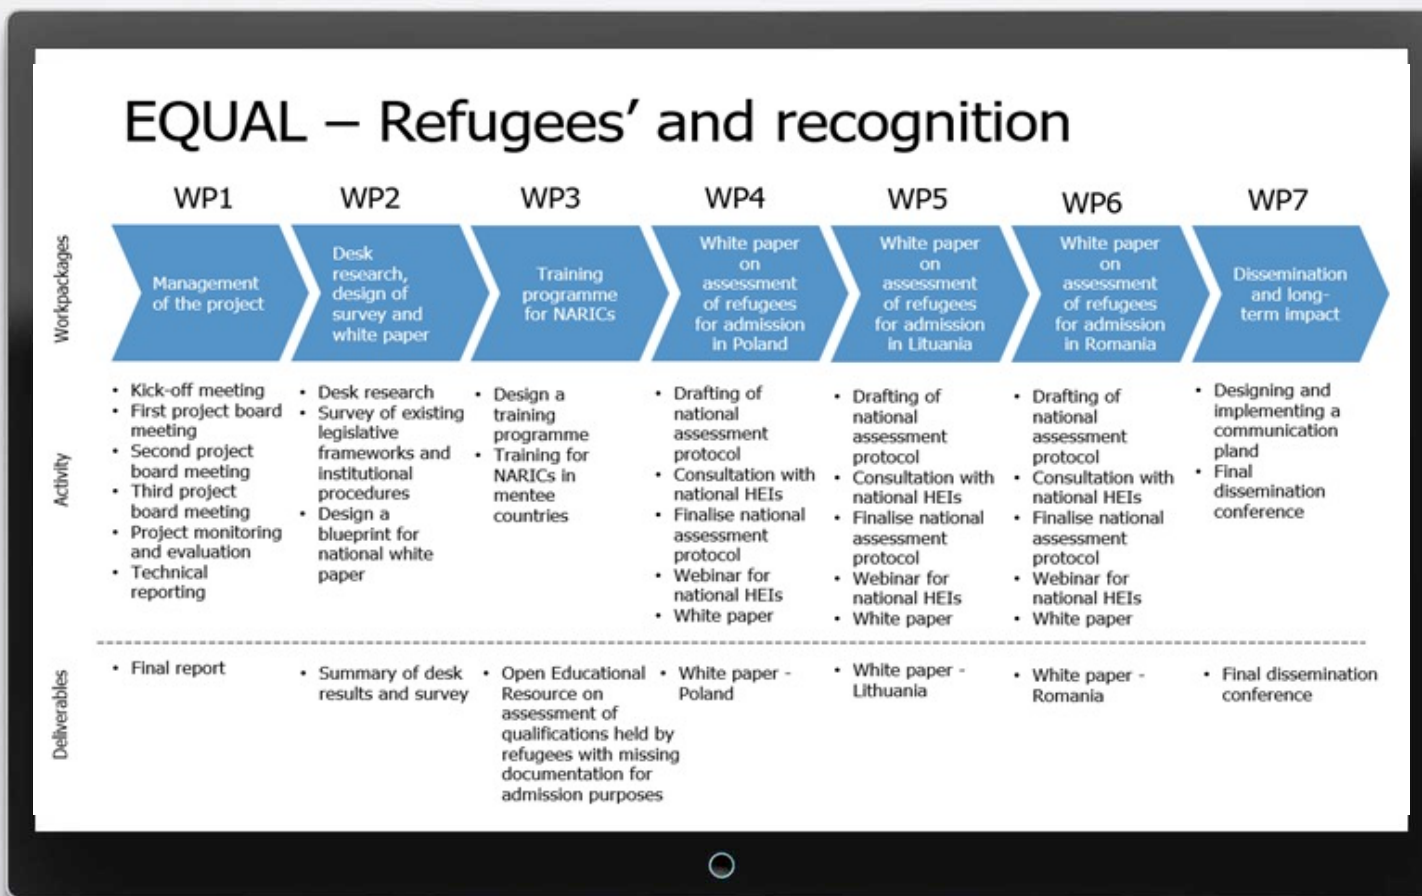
EQUAL – Refugees' and recognition

| | WP1 | WP2 | WP3 | WP4 | WP5 | WP6 | WP7 |
|---|---|---|---|---|---|---|---|
| Workpackages | Management of the project | Desk research, design of survey and white paper | Training programme for NARICs | White paper on assessment of refugees for admission in Poland | White paper on assessment of refugees for admission in Lituania | White paper on assessment of refugees for admission in Romania | Dissemination and long-term impact |
| Activity | • Kick-off meeting • First project board meeting • Second project board meeting • Third project board meeting • Project monitoring and evaluation • Technical reporting | • Desk research • Survey of existing legislative frameworks and institutional procedures • Design a blueprint for national white paper | • Design a training programme • Training for NARICs in mentee countries | • Drafting of national assessment protocol • Consultation with national HEIs • Finalise national assessment protocol • Webinar for national HEIs • White paper | • Drafting of national assessment protocol • Consultation with national HEIs • Finalise national assessment protocol • Webinar for national HEIs • White paper | • Drafting of national assessment protocol • Consultation with national HEIs • Finalise national assessment protocol • Webinar for national HEIs • White paper | • Designing and implementing a communication pland • Final dissemination conference |
| Deliverables | • Final report | • Summary of desk results and survey | • Open Educational Resource on assessment of qualifications held by refugees with missing documentation for admission purposes | • White paper - Poland | • White paper - Lithuania | • White paper - Romania | • Final dissemination conference |